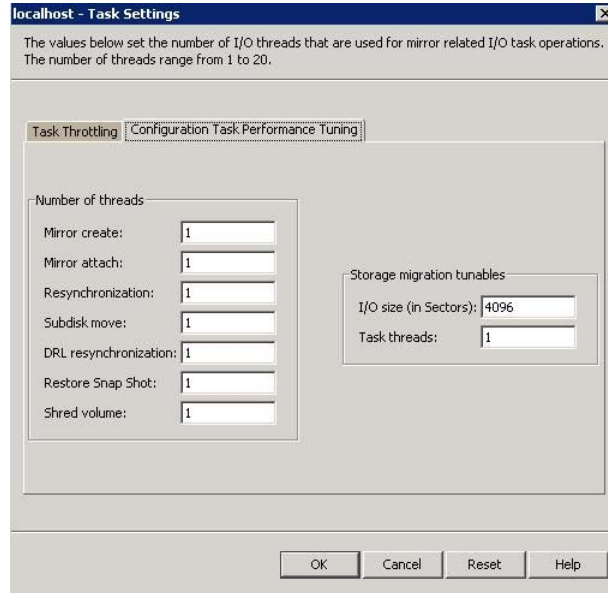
localhost - Task Settings

×

The values below set the number of I/O threads that are used for mirror related I/O task operations. The number of threads range from 1 to 20.

Task Throttling | Configuration Task Performance Tuning

Number of threads

Mirror create: 1

Mirror attach: 1

Resynchronization: 1

Subdisk move: 1

DRL resynchronization: 1

Restore Snap Shot: 1

Shred volume: 1

Storage migration tunables

I/O size (in Sectors): 4096

Task threads: 1

OK | Cancel | Reset | Help